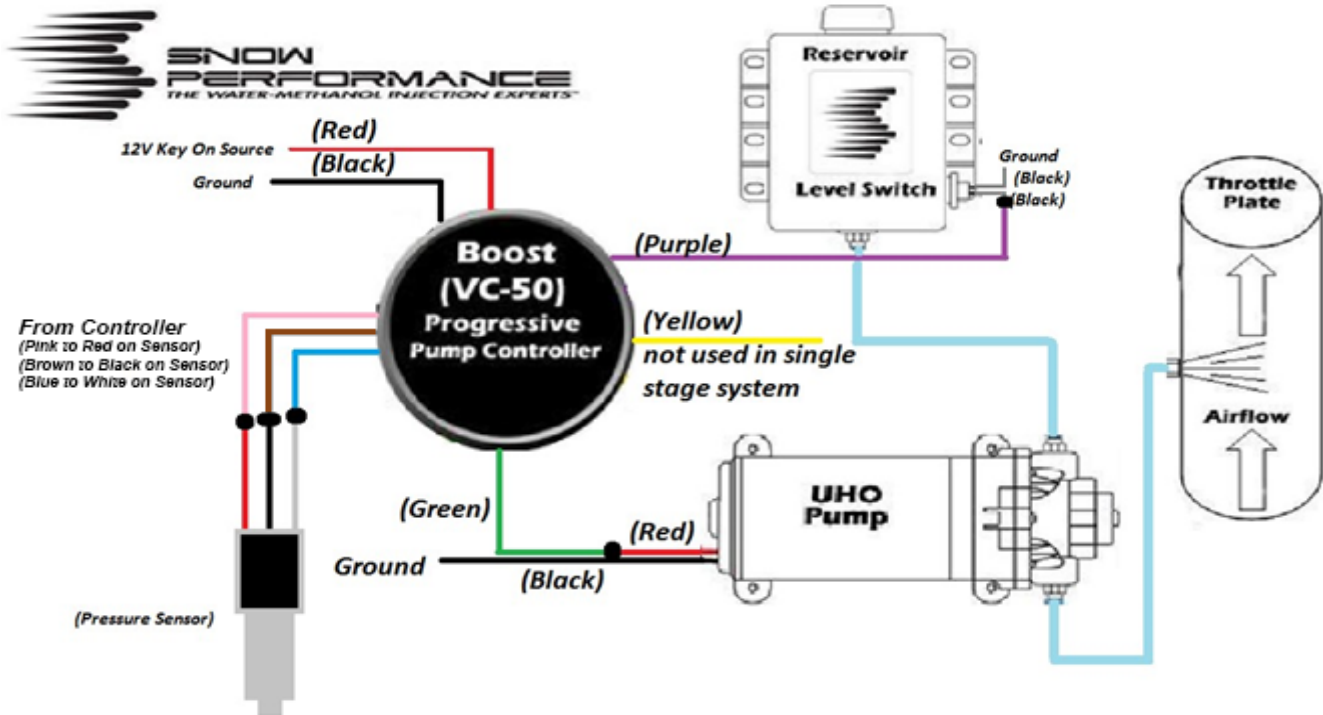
SNOW PERFORMANCE
THE WATER-METHANOL INJECTION EXPERTS™

Reservoir

Level Switch

Ground
(Black)
(Black)

Throttle Plate

(Red)
12V Key On Source
(Black)
Ground

Boost
(VC-50)
Progressive
Pump Controller

(Purple)

From Controller
(Pink to Red on Sensor)
(Brown to Black on Sensor)
(Blue to White on Sensor)

(Yellow)
not used in single stage system

Airflow

UHO
Pump

(Green)
(Red)
Ground
(Black)

(Pressure Sensor)